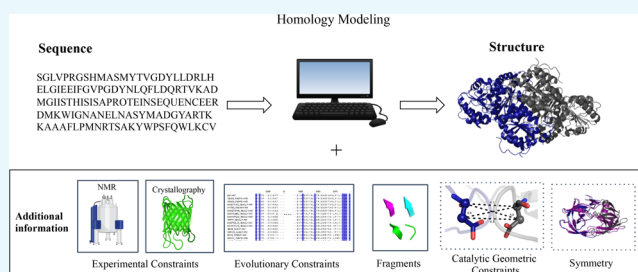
Homology Modeling

Sequence

SGLVPRGSHMASMYTVGDYLLDRLH
ELGIEEIFGVPGDYNLQFLDQRTVKAD
MGIISTHISISAPROTEINSEQUENCEER
DMKWIGNANELNASYMADGYARTK
KAAAFLPMNRTSAKYWPSFQWLKCV

Structure

+

Additional information

NMR

Crystallography

Experimental Constraints

Evolutionary Constraints

Fragments

Catalytic Geometric Constraints

Symmetry